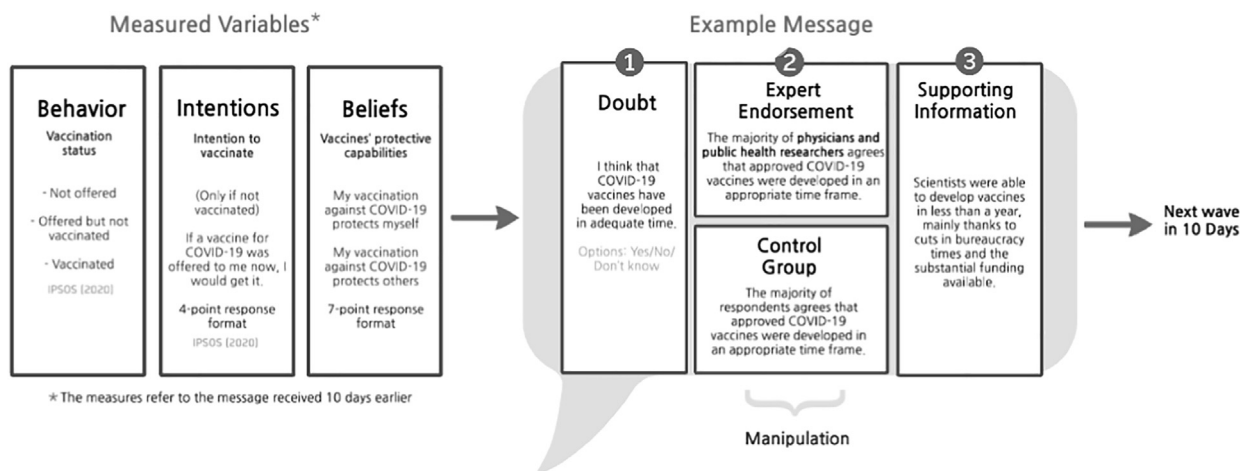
Measured Variables*

Behavior
Vaccination status

- Not offered
- Offered but not vaccinated
- Vaccinated

IPSOS (2020)

Intentions
Intention to vaccinate

(Only if not vaccinated)

If a vaccine for COVID-19 was offered to me now, I would get it.

4-point response format

IPSOS (2020)

Beliefs
Vaccines' protective capabilities

My vaccination against COVID-19 protects myself

My vaccination against COVID-19 protects others

7-point response format

* The measures refer to the message received 10 days earlier

Example Message

1
Doubt

I think that COVID-19 vaccines have been developed in adequate time.

Options: Yes/No/ Don't know

2
Expert Endorsement

The majority of **physicians and public health researchers** agrees that approved COVID-19 vaccines were developed in an appropriate time frame.

Control Group

The majority of respondents agrees that approved COVID-19 vaccines were developed in an appropriate time frame.

3
Supporting Information

Scientists were able to develop vaccines in less than a year, mainly thanks to cuts in bureaucracy times and the substantial funding available.

Manipulation

Next wave in 10 Days